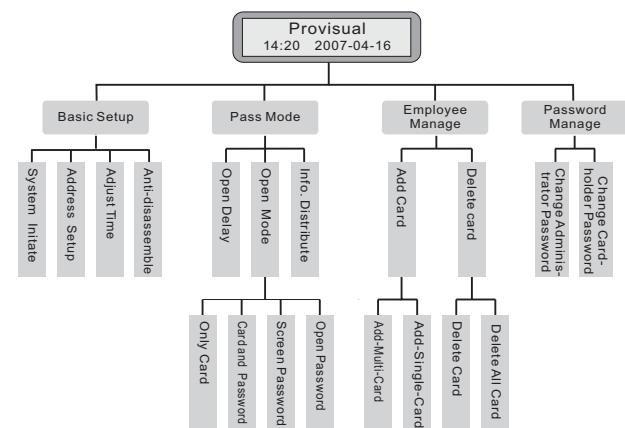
Provisual
14:20 2007-04-16

Basic Setup

System Initate

Address Setup

Adjust Time

Anti-disassemble

Pass Mode

Open Delay

Open Mode

Only Card

Card and Password

Screen Password

Open Password

Info. Distribute

Employee Manage

Add Card

Add-Multi-Card

Add-Single-Card

Delete card

Delete Card

Delete All Card

Password Manage

Change Administrator Password

Change Cardholder Password